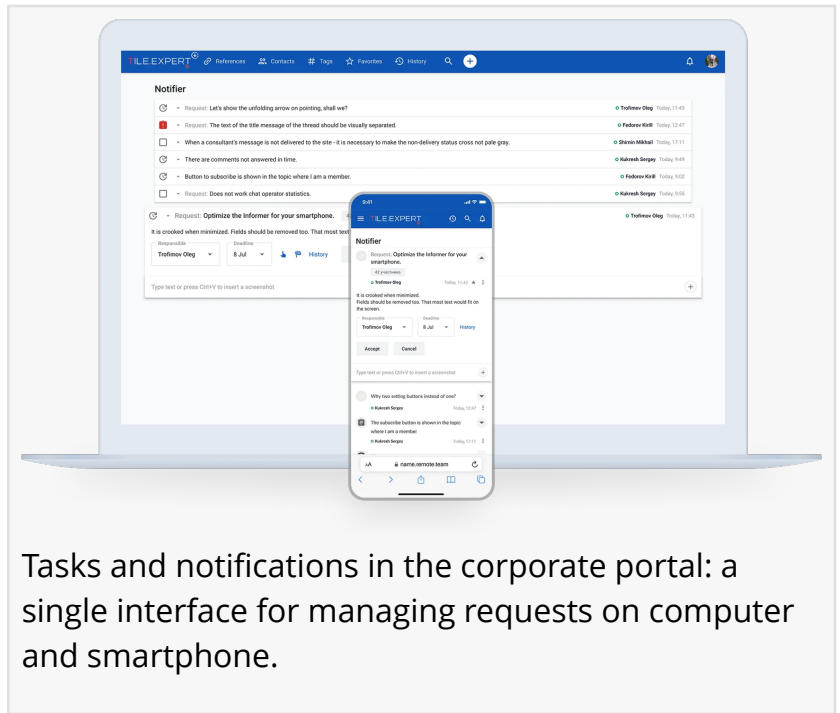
TILE.EXPERT References Contacts Tags Favorites History

Notifier

Request: Let's show the unfolding arrow on pointing, shall we? Trofimov Oleg Today, 11:43

Request: The text of the title message of the thread should be visually separated. Fedorov Kirill Today, 12:47

When a consultant's message is not delivered to the site - it is necessary to make the non-delivery status cross not pale gray. Shimin Mikhail Today, 17:11

There are comments not answered in time. Kukresh Sergey Today, 9:49

Button to subscribe is shown in the topic where I am a member. Fedorov Kirill Today, 9:02

Request: Does not work chat operator statistics. Kukresh Sergey Today, 9:56

Request: Optimize the Informer for your smartphone. Trofimov Oleg Today, 11:43

It is crooked when minimized. Fields should be removed too. That most text

Responsible Trofimov Oleg Deadline 8 Jul History

Type text or press Ctrl+V to insert a screenshot

9:41

TILE.EXPERT

Notifier

Request: Optimize the Informer for your smartphone.

42 участника

Trofimov Oleg Today, 11:43

It is crooked when minimized. Fields should be removed too. That most text would fit on the screen.

Responsible Trofimov Oleg Deadline 8 Jul History

Accept Cancel

Type text or press Ctrl+V to insert a screenshot

Why two setting buttons instead of one?

Kukresh Sergey Today, 12:47

The subscribe button is shown in the topic where I am a member

Kukresh Sergey Today, 12:11

AA name.remote.team

Tasks and notifications in the corporate portal: a single interface for managing requests on computer and smartphone.